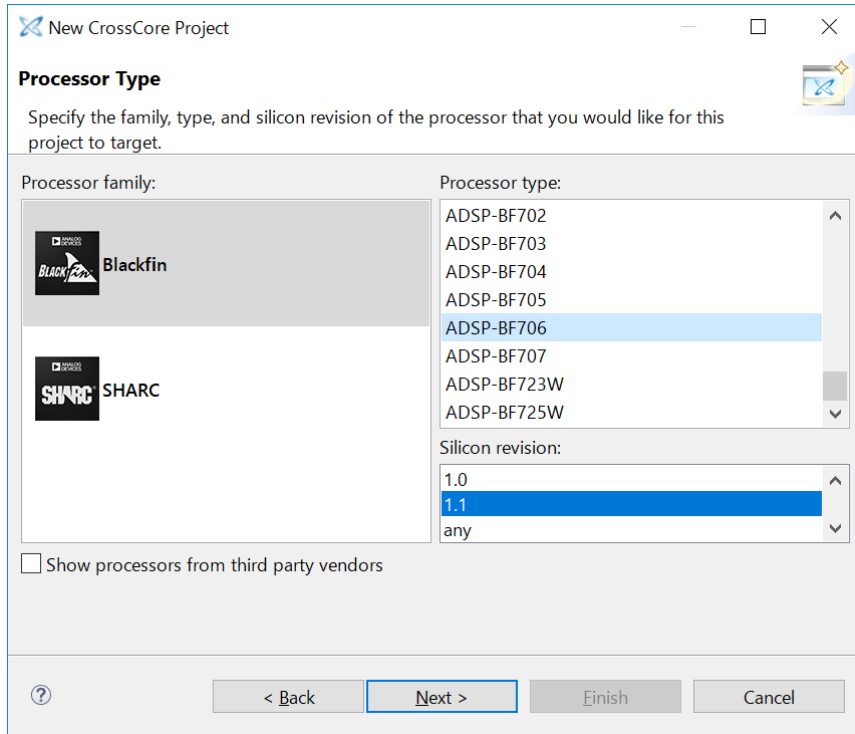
New CrossCore Project

Processor Type

Specify the family, type, and silicon revision of the processor that you would like for this project to target.

Processor family:

ANALOG DEVICES BLACKFIN Blackfin

ANALOG DEVICES SHARC SHARC

Processor type:

ADSP-BF702
ADSP-BF703
ADSP-BF704
ADSP-BF705
ADSP-BF706
ADSP-BF707
ADSP-BF723W
ADSP-BF725W

Silicon revision:

1.0
1.1
any

Show processors from third party vendors

?

< Back

Next >

Finish

Cancel